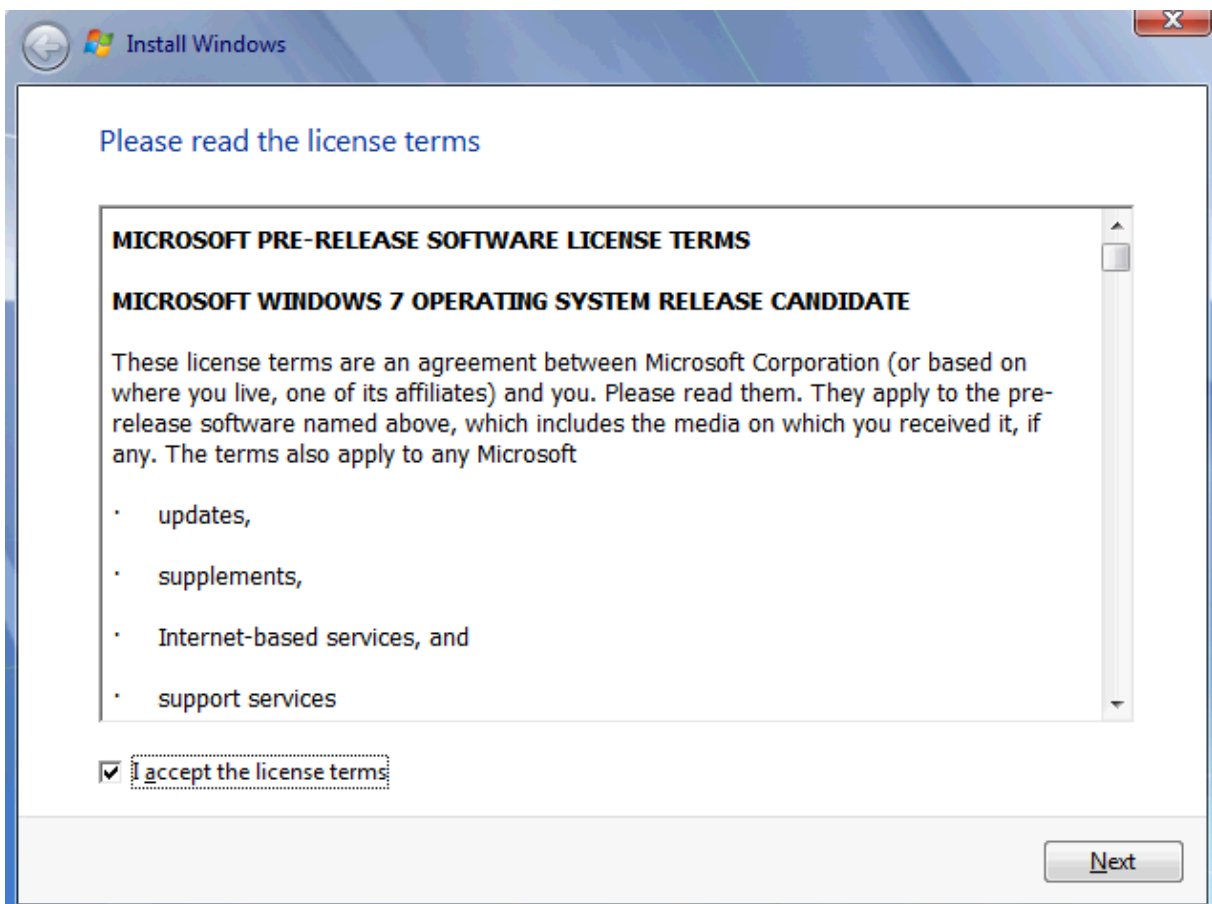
Install Windows

Please read the license terms

MICROSOFT PRE-RELEASE SOFTWARE LICENSE TERMS

MICROSOFT WINDOWS 7 OPERATING SYSTEM RELEASE CANDIDATE

These license terms are an agreement between Microsoft Corporation (or based on where you live, one of its affiliates) and you. Please read them. They apply to the prerelease software named above, which includes the media on which you received it, if any. The terms also apply to any Microsoft

· updates,

· supplements,

· Internet-based services, and

· support services

☑ I accept the license terms

Next